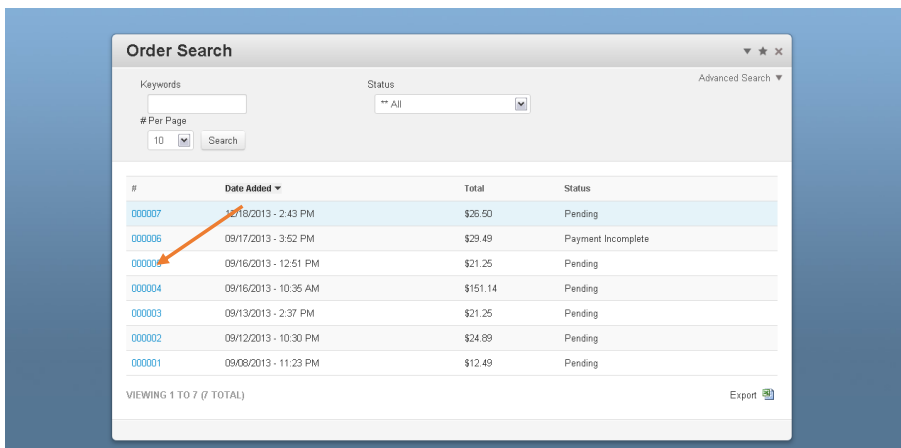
Order Search

Advanced Search ▼

Keywords

Status

** All

# Per Page

10

Search

| # | Date Added ▼ | Total | Status |
|---|---|---|---|
| 000007 | 12/18/2013 - 2:43 PM | $26.50 | Pending |
| 000006 | 09/17/2013 - 3:52 PM | $29.49 | Payment Incomplete |
| 00000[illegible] | 09/16/2013 - 12:51 PM | $21.25 | Pending |
| 000004 | 09/16/2013 - 10:35 AM | $151.14 | Pending |
| 000003 | 09/13/2013 - 2:37 PM | $21.25 | Pending |
| 000002 | 09/12/2013 - 10:30 PM | $24.89 | Pending |
| 000001 | 09/08/2013 - 11:23 PM | $12.49 | Pending |

VIEWING 1 TO 7 (7 TOTAL)

Export